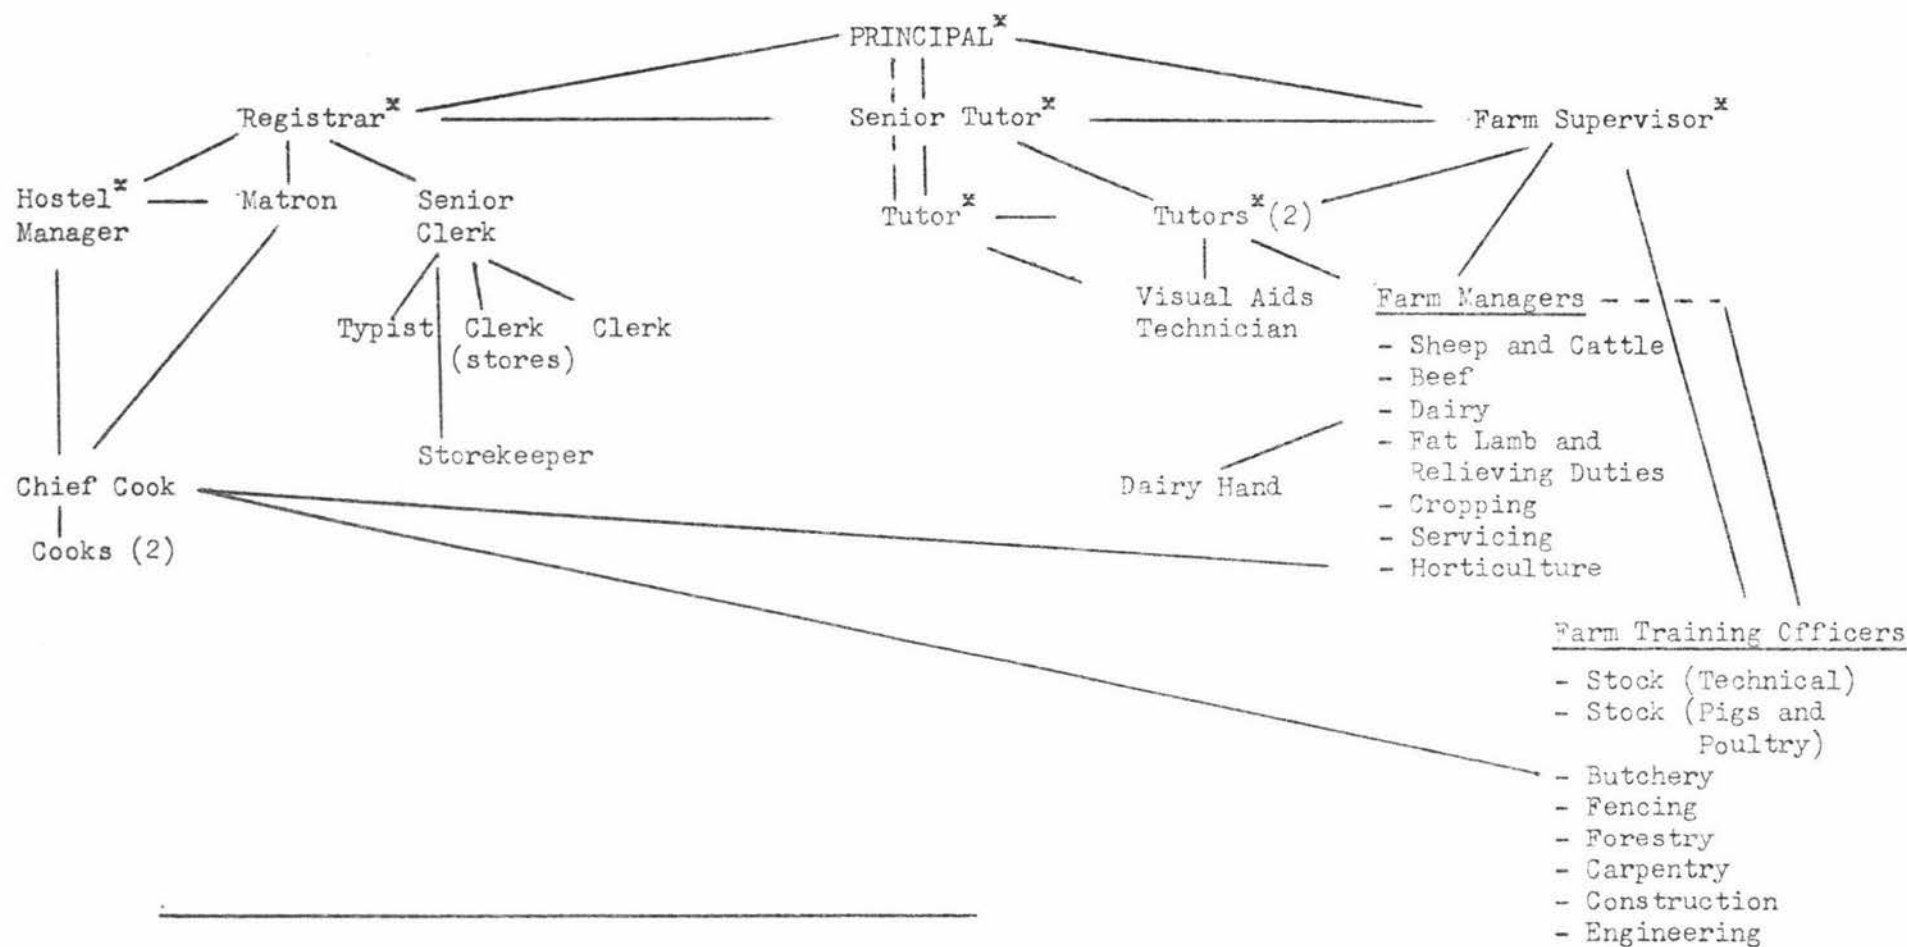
PRINCIPAL$^x$

Registrar$^x$

Senior Tutor$^x$

Farm Supervisor$^x$

Hostel$^x$ Manager

Matron

Senior Clerk

Tutor$^x$

Tutors$^x$(2)

Typist

Clerk (stores)

Clerk

Storekeeper

Visual Aids Technician

Farm Managers

- Sheep and Cattle
- Beef
- Dairy
- Fat Lamb and Relieving Duties
- Cropping
- Servicing
- Horticulture

Dairy Hand

Chief Cook

Cooks (2)

Farm Training Officers

- Stock (Technical)
- Stock (Pigs and Poultry)
- Butchery
- Fencing
- Forestry
- Carpentry
- Construction
- Engineering